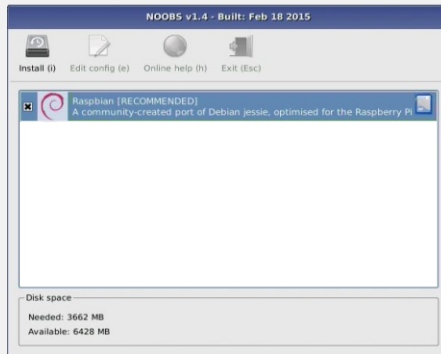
NOOBS v1.4 - Built: Feb 18 2015

Install (i) Edit config (e) Online help (h) Exit (Esc)

Raspbian [RECOMMENDED]
A community-created port of Debian jessie, optimised for the Raspberry Pi

Disk space
Needed: 3662 MB
Available: 6428 MB